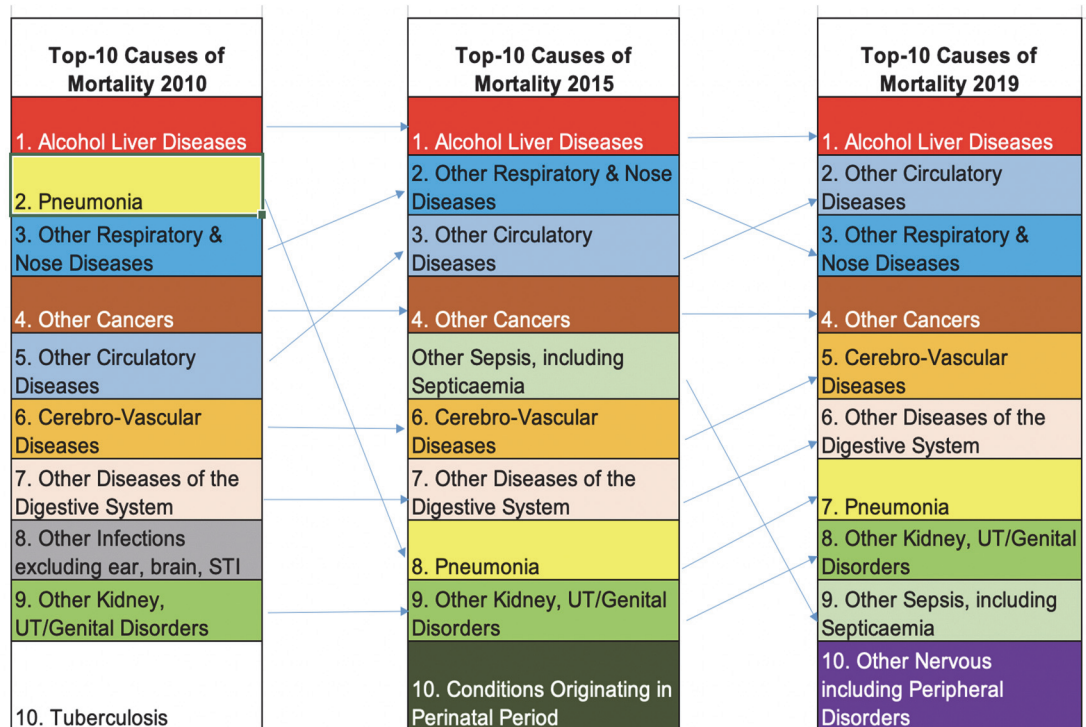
| Top-10 Causes of Mortality 2010 |
|---|
| 1. Alcohol Liver Diseases |
| 2. Pneumonia |
| 3. Other Respiratory & Nose Diseases |
| 4. Other Cancers |
| 5. Other Circulatory Diseases |
| 6. Cerebro-Vascular Diseases |
| 7. Other Diseases of the Digestive System |
| 8. Other Infections excluding ear, brain, STI |
| 9. Other Kidney, UT/Genital Disorders |
| 10. Tuberculosis |

| Top-10 Causes of Mortality 2015 |
|---|
| 1. Alcohol Liver Diseases |
| 2. Other Respiratory & Nose Diseases |
| 3. Other Circulatory Diseases |
| 4. Other Cancers |
| Other Sepsis, including Septicaemia |
| 6. Cerebro-Vascular Diseases |
| 7. Other Diseases of the Digestive System |
| 8. Pneumonia |
| 9. Other Kidney, UT/Genital Disorders |
| 10. Conditions Originating in Perinatal Period |

| Top-10 Causes of Mortality 2019 |
|---|
| 1. Alcohol Liver Diseases |
| 2. Other Circulatory Diseases |
| 3. Other Respiratory & Nose Diseases |
| 4. Other Cancers |
| 5. Cerebro-Vascular Diseases |
| 6. Other Diseases of the Digestive System |
| 7. Pneumonia |
| 8. Other Kidney, UT/Genital Disorders |
| 9. Other Sepsis, including Septicaemia |
| 10. Other Nervous including Peripheral Disorders |